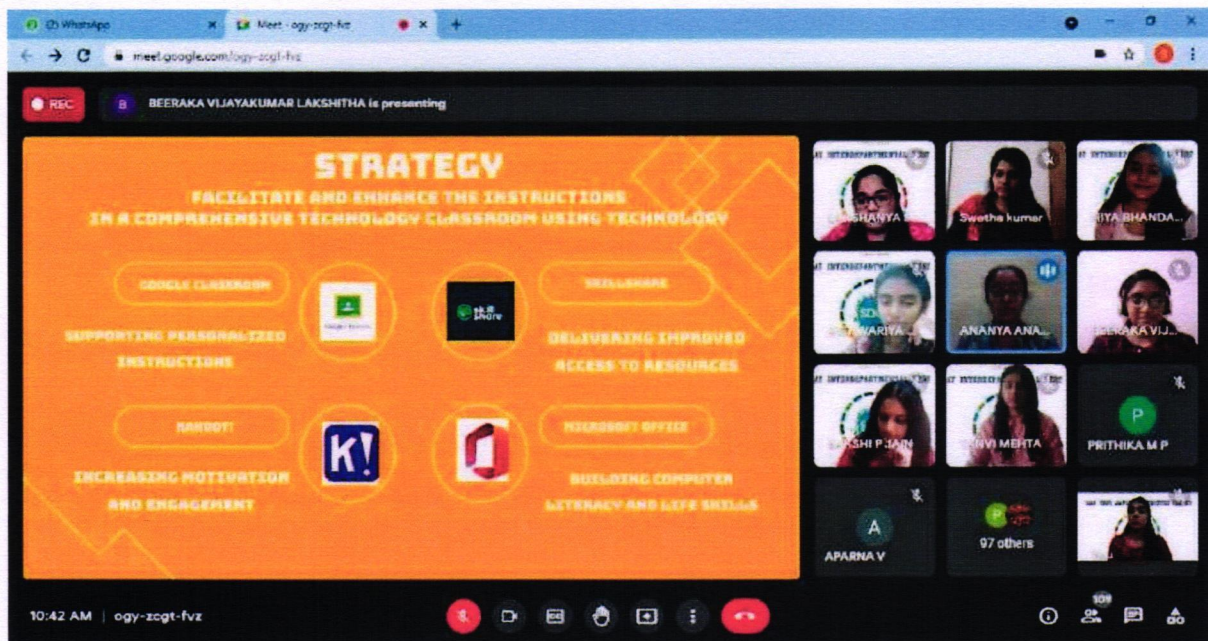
(2) WhatsApp
Meet - ogy-zcgt-fvz
meet.google.com/ogy-zcgt-fvz
REC
BEERAKA VIJAYAKUMAR LAKSHITHA is presenting

STRATEGY
FACILITATE AND ENHANCE THE INSTRUCTIONS IN A COMPREHENSIVE TECHNOLOGY CLASSROOM USING TECHNOLOGY

GOOGLE CLASSROOM
SUPPORTING PERSONALIZED INSTRUCTIONS

SKILLSHARE
DELIVERING IMPROVED ACCESS TO RESOURCES

KAHOOT!
INCREASING MOTIVATION AND ENGAGEMENT

MICROSOFT OFFICE
BUILDING COMPUTER LITERACY AND LIFE SKILLS

skill share
K!

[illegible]SHANYA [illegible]
Swetha kumar
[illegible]RIYA BHANDA...
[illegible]WARIYA...
ANANYA ANA...
BEERAKA VIJ...
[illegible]SHI P JAIN
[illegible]NVI MEHTA
P
PRITHIKA M P
A
APARNA V
97 others

10:42 AM | ogy-zcgt-fvz
109